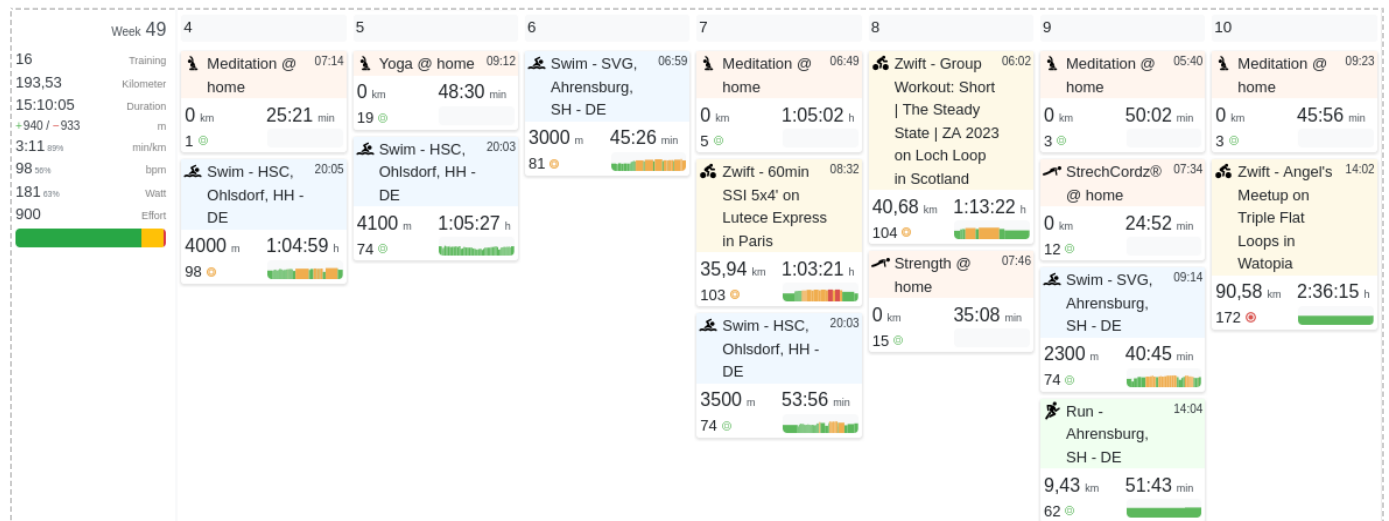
Week 49

| | |
|---|---|
| 16 | Training |
| 193,53 | Kilometer |
| 15:10:05 | Duration |
| +940 / −933 | m |
| 3:11 89% | min/km |
| 98 56% | bpm |
| 181 63% | Watt |
| 900 | Effort |

4

Meditation @ home 07:14
0 km 25:21 min
1

Swim - HSC, Ohlsdorf, HH - DE 20:05
4000 m 1:04:59 h
98

5

Yoga @ home 09:12
0 km 48:30 min
19

Swim - HSC, Ohlsdorf, HH - DE 20:03
4100 m 1:05:27 h
74

6

Swim - SVG, Ahrensburg, SH - DE 06:59
3000 m 45:26 min
81

7

Meditation @ home 06:49
0 km 1:05:02 h
5

Zwift - 60min SSI 5x4' on Lutece Express in Paris 08:32
35,94 km 1:03:21 h
103

Swim - HSC, Ohlsdorf, HH - DE 20:03
3500 m 53:56 min
74

8

Zwift - Group Workout: Short | The Steady State | ZA 2023 on Loch Loop in Scotland 06:02
40,68 km 1:13:22 h
104

Strength @ home 07:46
0 km 35:08 min
15

9

Meditation @ home 05:40
0 km 50:02 min
3

StrechCordz® @ home 07:34
0 km 24:52 min
12

Swim - SVG, Ahrensburg, SH - DE 09:14
2300 m 40:45 min
74

Run - Ahrensburg, SH - DE 14:04
9,43 km 51:43 min
62

10

Meditation @ home 09:23
0 km 45:56 min
3

Zwift - Angel's Meetup on Triple Flat Loops in Watopia 14:02
90,58 km 2:36:15 h
172